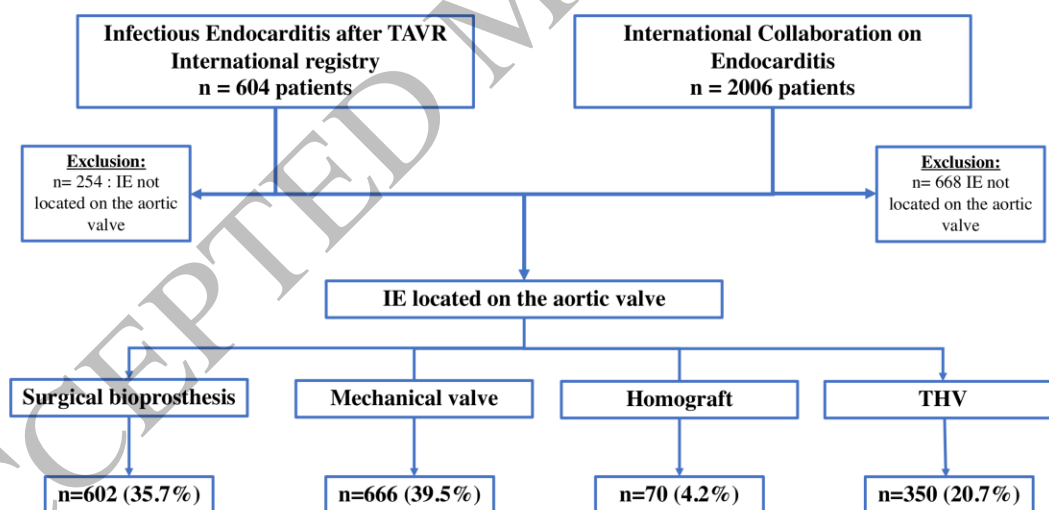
Infectious Endocarditis after TAVR International registry n = 604 patients

International Collaboration on Endocarditis n = 2006 patients

Exclusion:
n= 254 : IE not located on the aortic valve

Exclusion:
n= 668 IE not located on the aortic valve

IE located on the aortic valve

Surgical bioprosthesis

Mechanical valve

Homograft

THV

n=602 (35.7%)

n=666 (39.5%)

n=70 (4.2%)

n=350 (20.7%)

ACCEPTED M